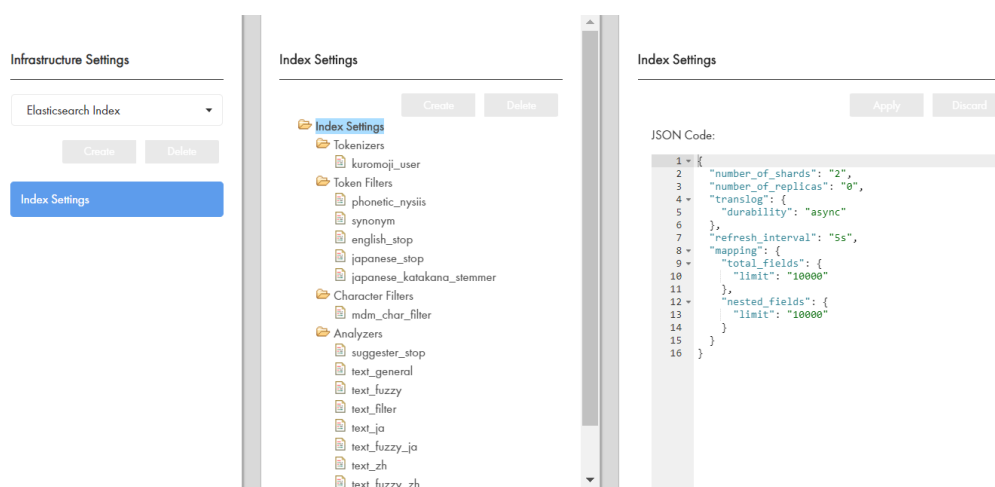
Infrastructure Settings

Elasticsearch Index

Create Delete

Index Settings

Index Settings

Create Delete

Index Settings
Tokenizers
kuromoji_user
Token Filters
phonetic_nysiis
synonym
english_stop
japanese_stop
japanese_katakana_stemmer
Character Filters
mdm_char_filter
Analyzers
suggester_stop
text_general
text_fuzzy
text_filter
text_ja
text_fuzzy_ja
text_zh
text_fuzzy_zh

Index Settings

Apply Discard

JSON Code:

1 {
2 "number_of_shards": "2",
3 "number_of_replicas": "0",
4 "translog": {
5 "durability": "async"
6 },
7 "refresh_interval": "5s",
8 "mapping": {
9 "total_fields": {
10 "limit": "10000"
11 },
12 "nested_fields": {
13 "limit": "10000"
14 }
15 }
16 }